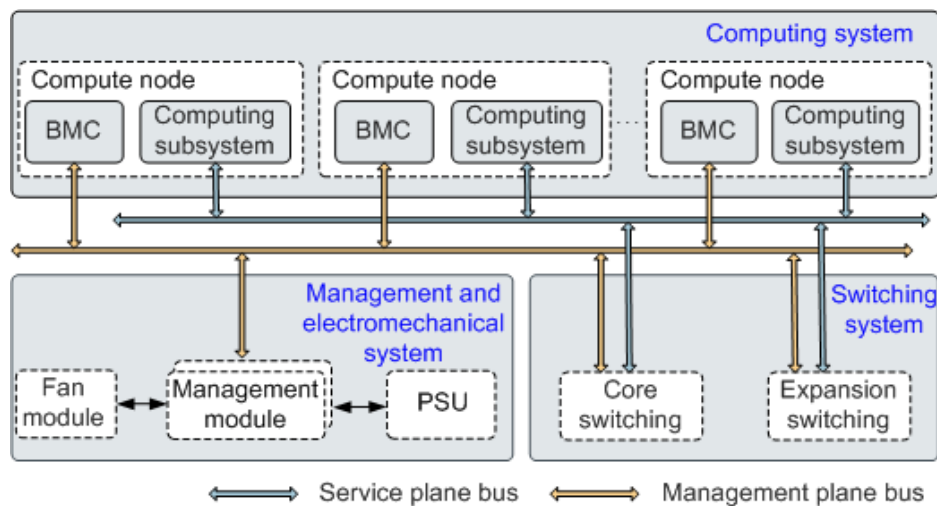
Computing system

Compute node
BMC
Computing subsystem

Compute node
BMC
Computing subsystem

Compute node
BMC
Computing subsystem

Management and electromechanical system

Fan module
Management module
PSU

Switching system

Core switching
Expansion switching

Service plane bus
Management plane bus